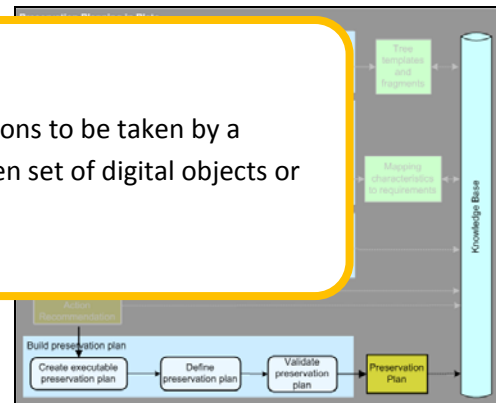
ons to be taken by a
en set of digital objects or

Tree templates and fragments

Mapping characteristics to requirements

Knowledge Base

Build preservation plan

Create executable preservation plan

Define preservation plan

Validate preservation plan

Preservation Plan